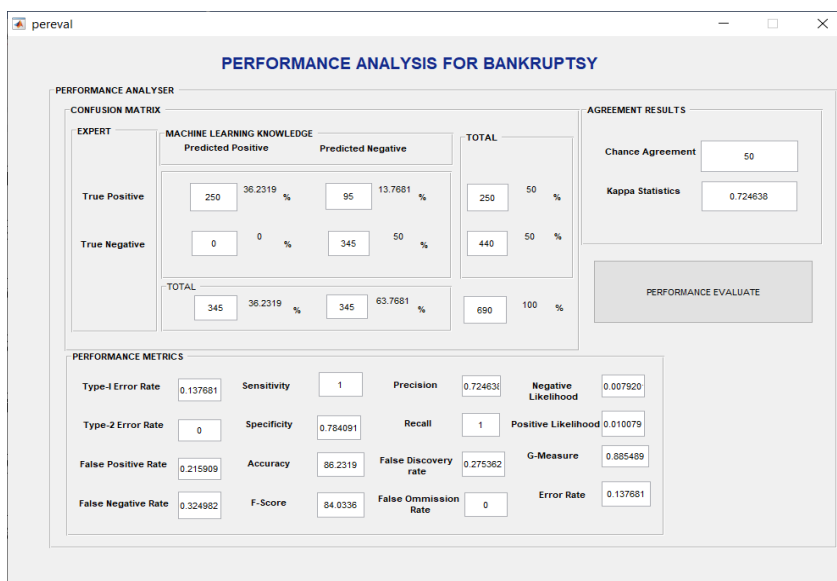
pereval

PERFORMANCE ANALYSIS FOR BANKRUPTSY

PERFORMANCE ANALYSER

CONFUSION MATRIX

EXPERT

MACHINE LEARNING KNOWLEDGE

Predicted Positive

Predicted Negative

TOTAL

True Positive

250 36.2319 %

95 13.7681 %

250 50 %

True Negative

0 0 %

345 50 %

440 50 %

TOTAL

345 36.2319 %

345 63.7681 %

690 100 %

AGREEMENT RESULTS

Chance Agreement 50

Kappa Statistics 0.724638

PERFORMANCE EVALUATE

PERFORMANCE METRICS

| | | | | | | | |
|---|---|---|---|---|---|---|---|
| Type-I Error Rate | 0.137681 | Sensitivity | 1 | Precision | 0.724638 | Negative Likelihood | 0.007920 |
| Type-2 Error Rate | 0 | Specificity | 0.784091 | Recall | 1 | Positive Likelihood | 0.010079 |
| False Positive Rate | 0.215909 | Accuracy | 86.2319 | False Discovery rate | 0.275362 | G-Measure | 0.885489 |
| False Negative Rate | 0.324982 | F-Score | 84.0336 | False Ommission Rate | 0 | Error Rate | 0.137681 |